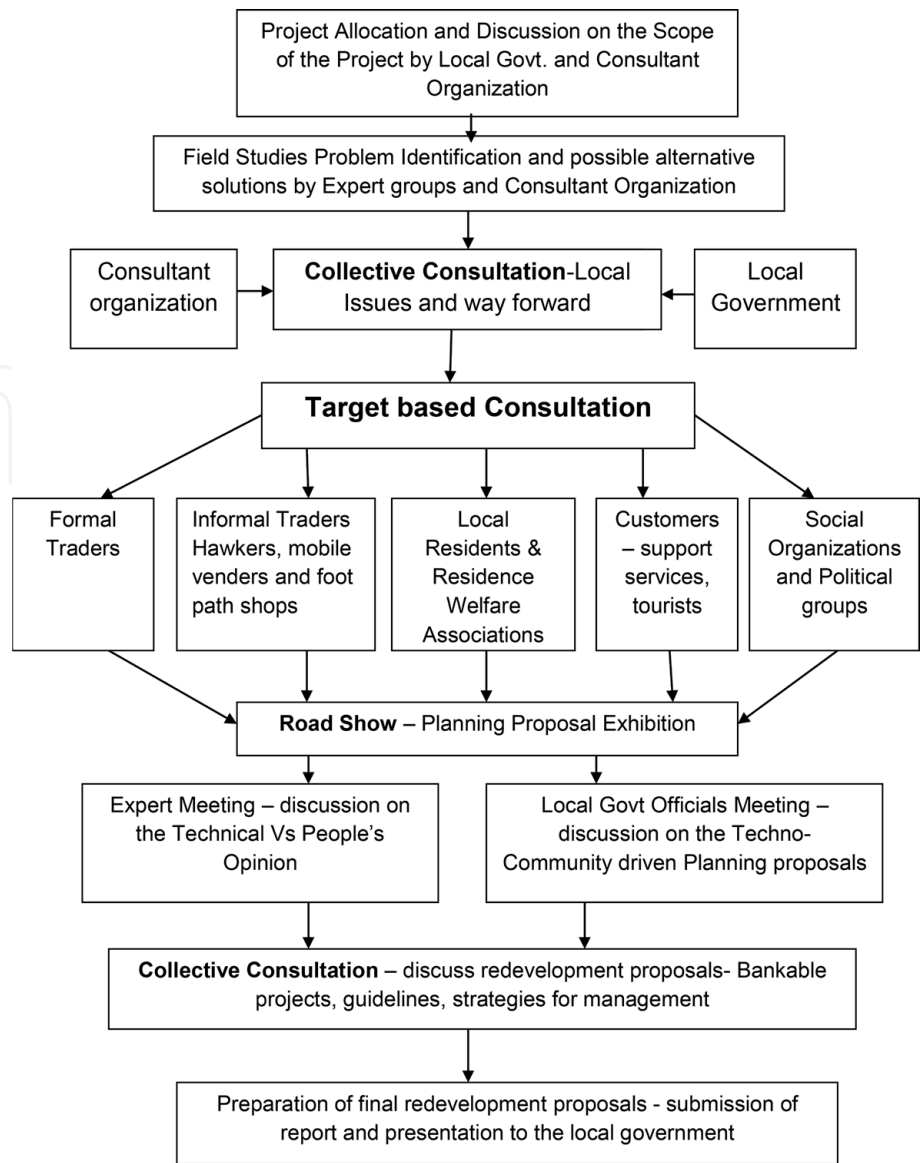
Project Allocation and Discussion on the Scope of the Project by Local Govt. and Consultant Organization

Field Studies Problem Identification and possible alternative solutions by Expert groups and Consultant Organization

Consultant organization

Collective Consultation-Local Issues and way forward

Local Government

Target based Consultation

Formal Traders

Informal Traders Hawkers, mobile venders and foot path shops

Local Residents & Residence Welfare Associations

Customers – support services, tourists

Social Organizations and Political groups

Road Show – Planning Proposal Exhibition

Expert Meeting – discussion on the Technical Vs People's Opinion

Local Govt Officials Meeting – discussion on the Techno-Community driven Planning proposals

Collective Consultation – discuss redevelopment proposals- Bankable projects, guidelines, strategies for management

Preparation of final redevelopment proposals - submission of report and presentation to the local government